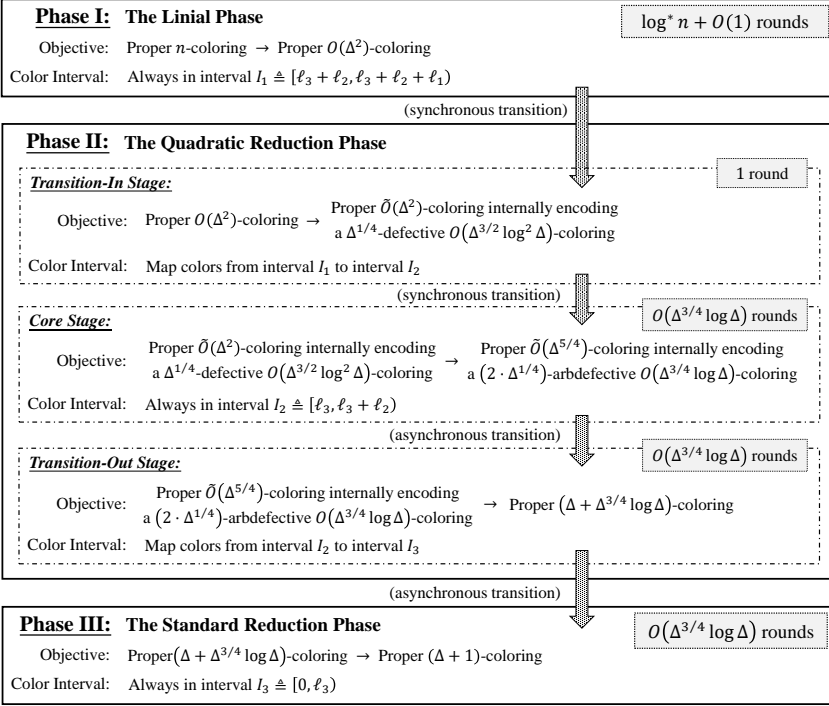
**Phase I:** **The Linial Phase**

$\log^* n + O(1)$ rounds

Objective: Proper $n$-coloring $\rightarrow$ Proper $O(\Delta^2)$-coloring

Color Interval: Always in interval $I_1 \triangleq [\ell_3 + \ell_2, \ell_3 + \ell_2 + \ell_1)$

(synchronous transition)

**Phase II:** **The Quadratic Reduction Phase**

***Transition-In Stage:***

1 round

Objective: Proper $O(\Delta^2)$-coloring $\rightarrow$ Proper $\tilde{O}(\Delta^2)$-coloring internally encoding a $\Delta^{1/4}$-defective $O(\Delta^{3/2}\log^2\Delta)$-coloring

Color Interval: Map colors from interval $I_1$ to interval $I_2$

(synchronous transition)

***Core Stage:***

$O(\Delta^{3/4}\log\Delta)$ rounds

Objective: Proper $\tilde{O}(\Delta^2)$-coloring internally encoding a $\Delta^{1/4}$-defective $O(\Delta^{3/2}\log^2\Delta)$-coloring $\rightarrow$ Proper $\tilde{O}(\Delta^{5/4})$-coloring internally encoding a $(2 \cdot \Delta^{1/4})$-arbdefective $O(\Delta^{3/4}\log\Delta)$-coloring

Color Interval: Always in interval $I_2 \triangleq [\ell_3, \ell_3 + \ell_2)$

(asynchronous transition)

***Transition-Out Stage:***

$O(\Delta^{3/4}\log\Delta)$ rounds

Objective: Proper $\tilde{O}(\Delta^{5/4})$-coloring internally encoding a $(2 \cdot \Delta^{1/4})$-arbdefective $O(\Delta^{3/4}\log\Delta)$-coloring $\rightarrow$ Proper $(\Delta + \Delta^{3/4}\log\Delta)$-coloring

Color Interval: Map colors from interval $I_2$ to interval $I_3$

(asynchronous transition)

**Phase III:** **The Standard Reduction Phase**

$O(\Delta^{3/4}\log\Delta)$ rounds

Objective: Proper$(\Delta + \Delta^{3/4}\log\Delta)$-coloring $\rightarrow$ Proper $(\Delta + 1)$-coloring

Color Interval: Always in interval $I_3 \triangleq [0, \ell_3)$